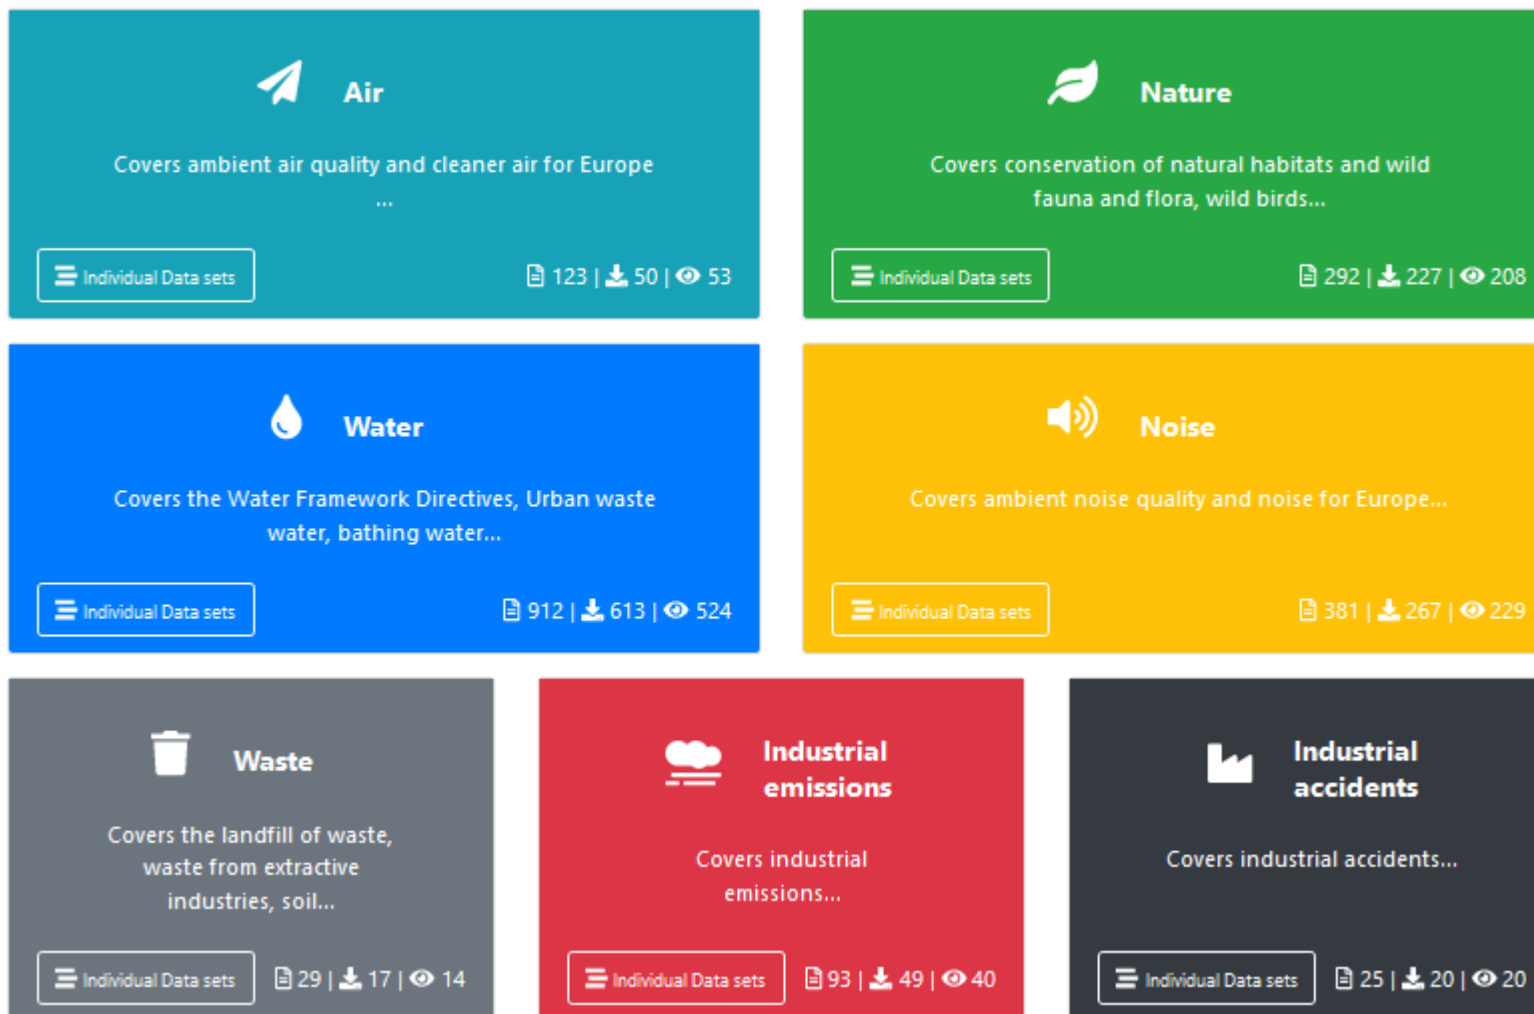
Air

Covers ambient air quality and cleaner air for Europe
...

Individual Data sets

123 | 50 | 53

Nature

Covers conservation of natural habitats and wild fauna and flora, wild birds...

Individual Data sets

292 | 227 | 208

Water

Covers the Water Framework Directives, Urban waste water, bathing water...

Individual Data sets

912 | 613 | 524

Noise

Covers ambient noise quality and noise for Europe...

Individual Data sets

381 | 267 | 229

Waste

Covers the landfill of waste, waste from extractive industries, soil...

Individual Data sets

29 | 17 | 14

Industrial emissions

Covers industrial emissions...

Individual Data sets

93 | 49 | 40

Industrial accidents

Covers industrial accidents...

Individual Data sets

25 | 20 | 20